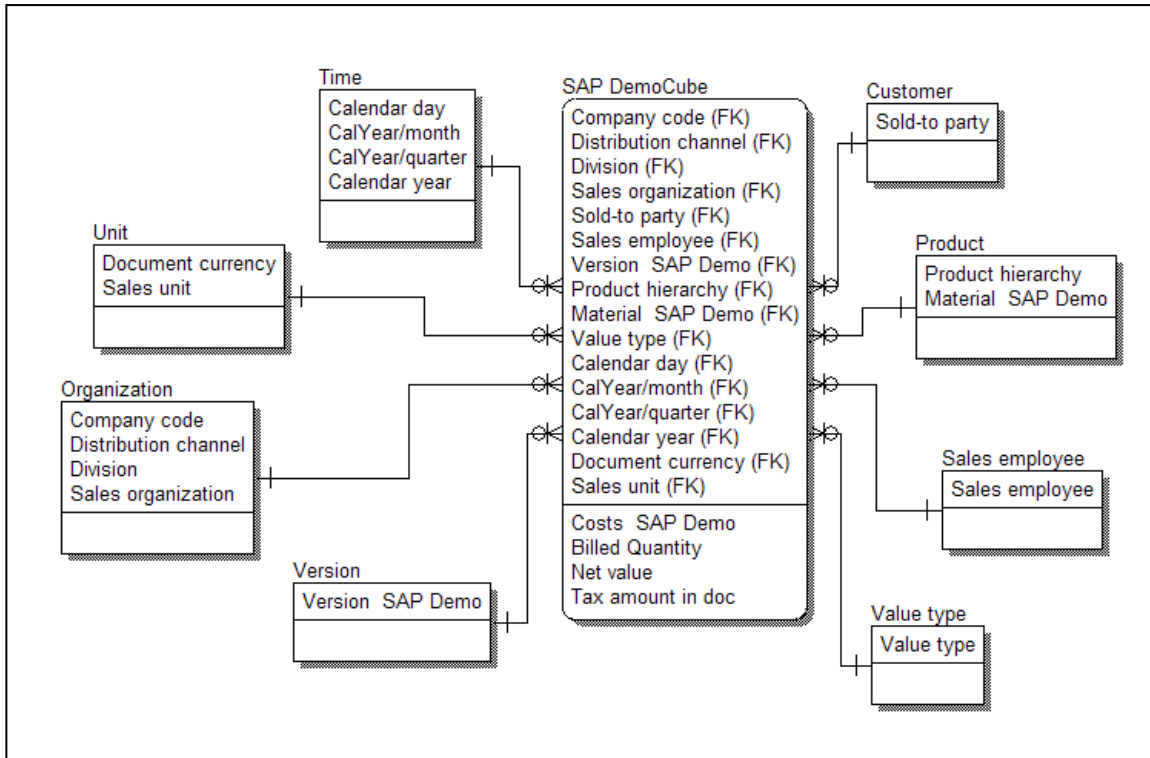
Time
Calendar day
CalYear/month
CalYear/quarter
Calendar year

SAP DemoCube
Company code (FK)
Distribution channel (FK)
Division (FK)
Sales organization (FK)
Sold-to party (FK)
Sales employee (FK)
Version SAP Demo (FK)
Product hierarchy (FK)
Material SAP Demo (FK)
Value type (FK)
Calendar day (FK)
CalYear/month (FK)
CalYear/quarter (FK)
Calendar year (FK)
Document currency (FK)
Sales unit (FK)
Costs SAP Demo
Billed Quantity
Net value
Tax amount in doc

Customer
Sold-to party

Unit
Document currency
Sales unit

Product
Product hierarchy
Material SAP Demo

Organization
Company code
Distribution channel
Division
Sales organization

Sales employee
Sales employee

Version
Version SAP Demo

Value type
Value type